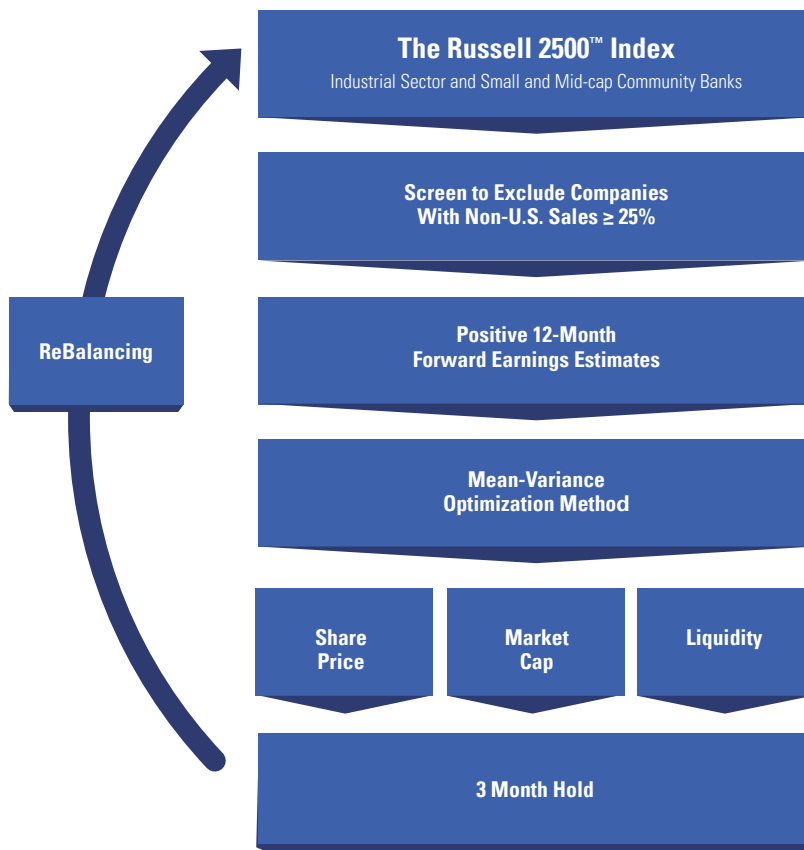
ReBalancing

The Russell 2500™ Index
Industrial Sector and Small and Mid-cap Community Banks

Screen to Exclude Companies With Non-U.S. Sales ≥ 25%

Positive 12-Month Forward Earnings Estimates

Mean-Variance Optimization Method

Share Price

Market Cap

Liquidity

3 Month Hold